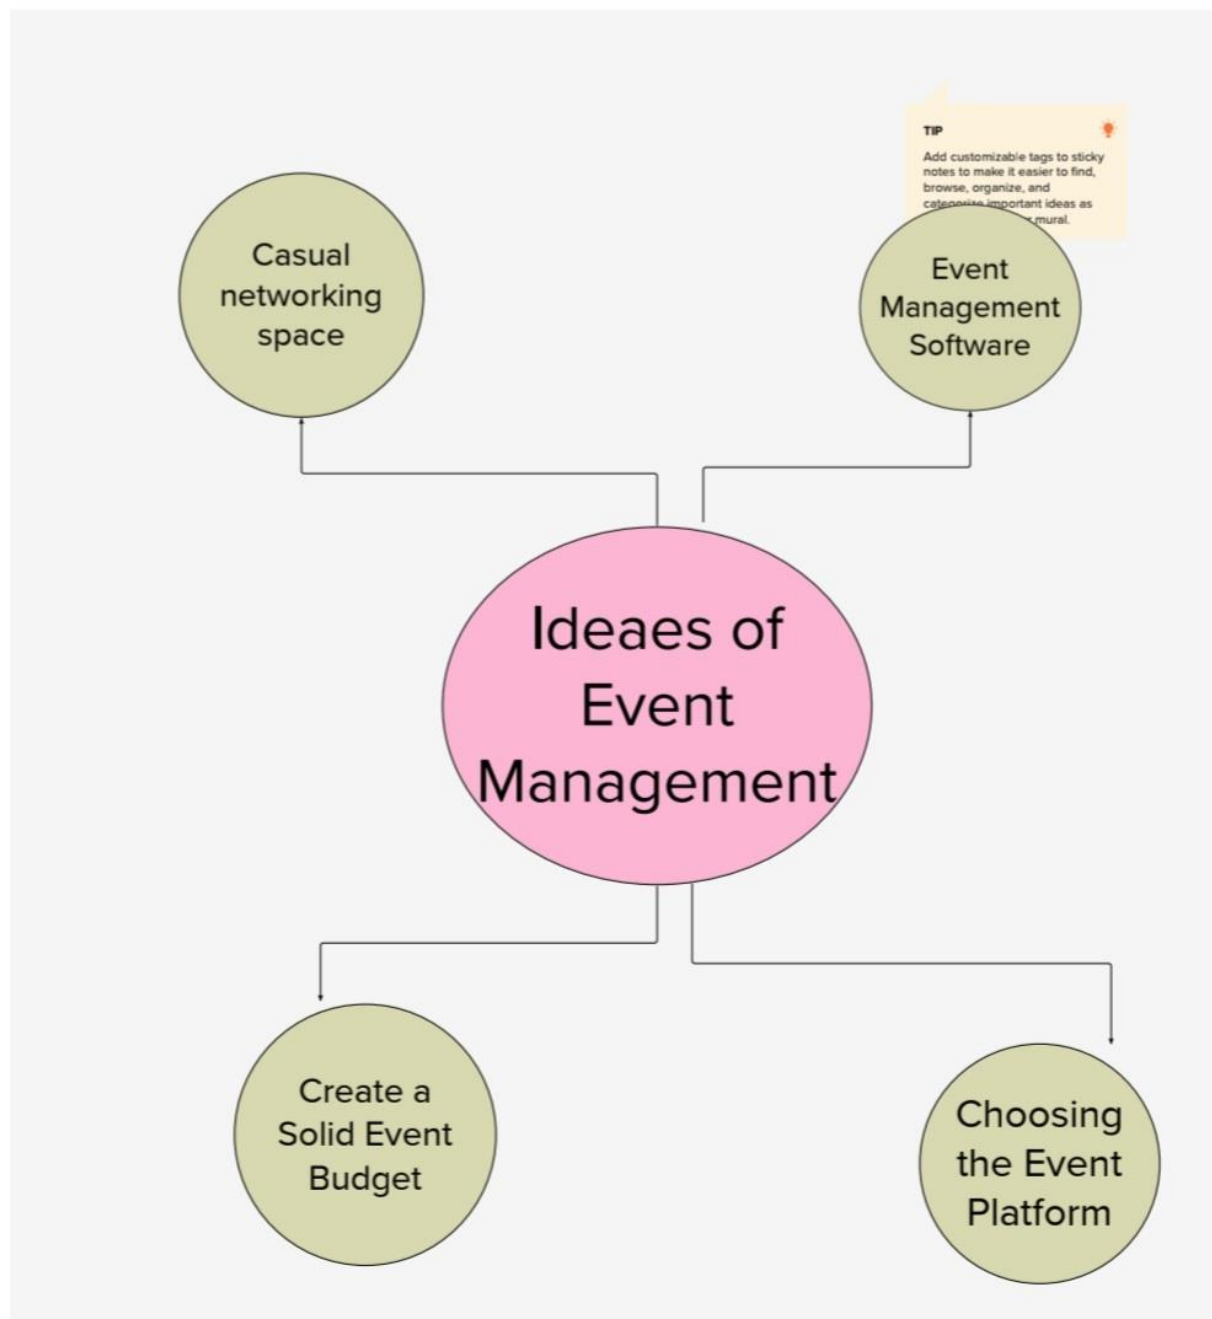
TIP

Add customizable tags to sticky notes to make it easier to find, browse, organize, and categorize important ideas as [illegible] mural.

Casual networking space

Event Management Software

Ideaes of Event Management

Create a Solid Event Budget

Choosing the Event Platform